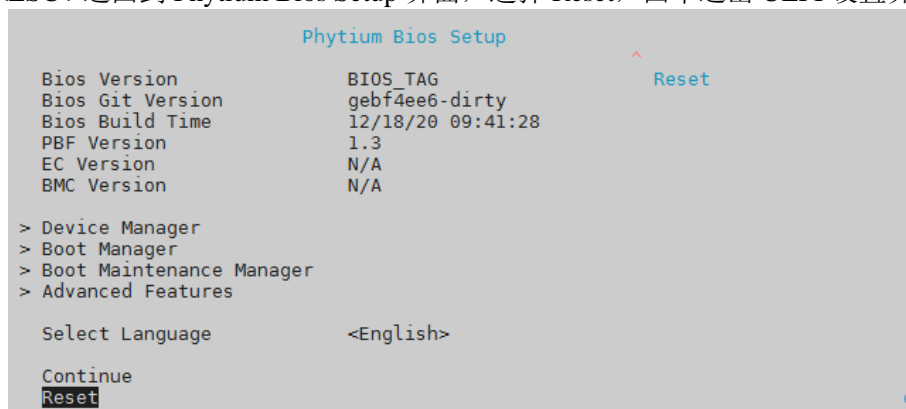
Phytium Bios Setup

| | | |
|---|---|---|
| Bios Version | BIOS_TAG | Reset |
| Bios Git Version | gebf4ee6-dirty | |
| Bios Build Time | 12/18/20 09:41:28 | |
| PBF Version | 1.3 | |
| EC Version | N/A | |
| BMC Version | N/A | |

> Device Manager
> Boot Manager
> Boot Maintenance Manager
> Advanced Features

Select Language <English>

Continue
Reset